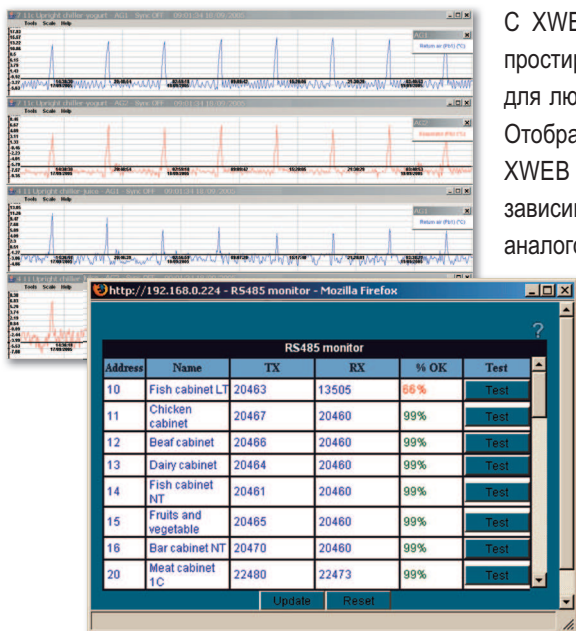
С XWEB
прости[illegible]
для лю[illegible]
Отобра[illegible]
XWEB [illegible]
зависи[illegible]
аналог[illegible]

2 11c Upright chiller yogurt - AG1 - Sync OFF - 09:01:34 16/06/2005
Tools Scale Help
AG1
Return air (Pb1) (°C)

2 11c Upright chiller yogurt - AG2 - Sync OFF - 09:01:34 16/06/2005
Tools Scale Help
AG2
Evaporator (Pb2) (°C)

4 11 Upright chiller juice - AG1 - Sync OFF - 09:01:34 16/06/2005
Tools Scale Help
AG1
Return air (Pb1) (°C)

4 11 Upright chiller

http://192.168.0.224 - RS485 monitor - Mozilla Firefox

?

RS485 monitor

| Address | Name | TX | RX | % OK | Test |
|---|---|---|---|---|---|
| 10 | Fish cabinet LT | 20463 | 13505 | 65 % | Test |
| 11 | Chicken cabinet | 20467 | 20460 | 99% | Test |
| 12 | Beaf cabinet | 20466 | 20460 | 99% | Test |
| 13 | Dairy cabinet | 20464 | 20460 | 99% | Test |
| 14 | Fish cabinet NT | 20461 | 20460 | 99% | Test |
| 15 | Fruits and vegetable | 20465 | 20460 | 99% | Test |
| 16 | Bar cabinet NT | 20470 | 20460 | 99% | Test |
| 20 | Meat cabinet 1C | 22480 | 22473 | 99% | Test |

Update Reset